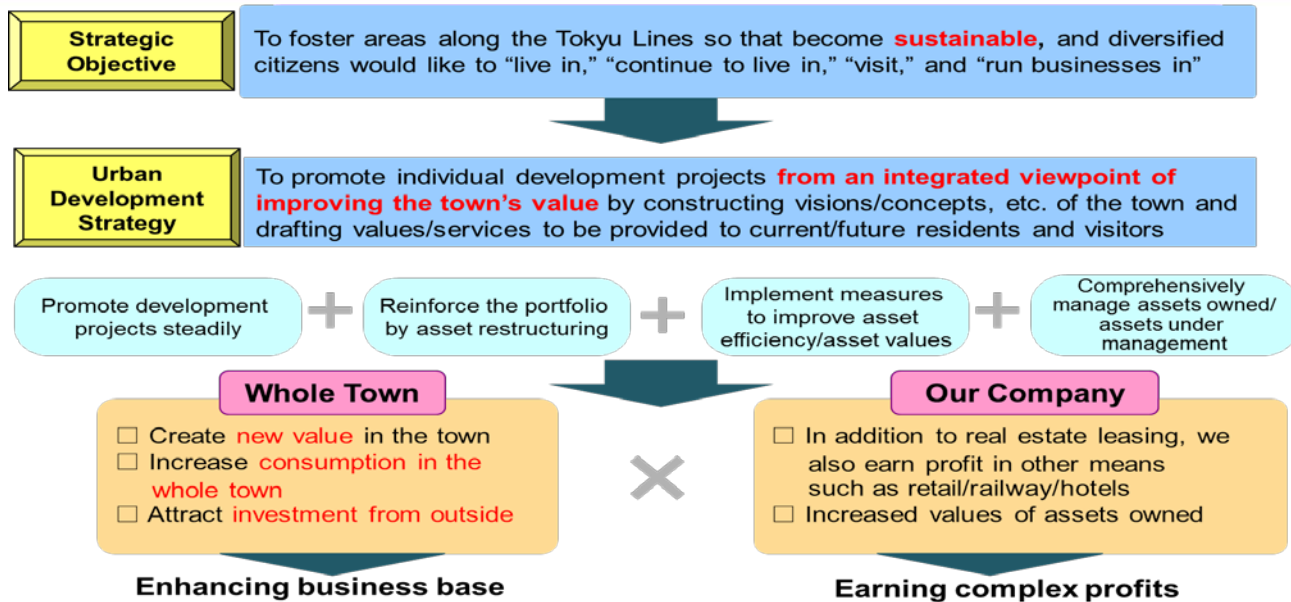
Strategic Objective

To foster areas along the Tokyu Lines so that become sustainable, and diversified citizens would like to “live in,” “continue to live in,” “visit,” and “run businesses in”

Urban Development Strategy

To promote individual development projects from an integrated viewpoint of improving the town’s value by constructing visions/concepts, etc. of the town and drafting values/services to be provided to current/future residents and visitors

Promote development projects steadily + Reinforce the portfolio by asset restructuring + Implement measures to improve asset efficiency/asset values + Comprehensively manage assets owned/ assets under management

Whole Town

☐ Create new value in the town
☐ Increase consumption in the whole town
☐ Attract investment from outside

×

Our Company

☐ In addition to real estate leasing, we also earn profit in other means such as retail/railway/hotels
☐ Increased values of assets owned

Enhancing business base

Earning complex profits